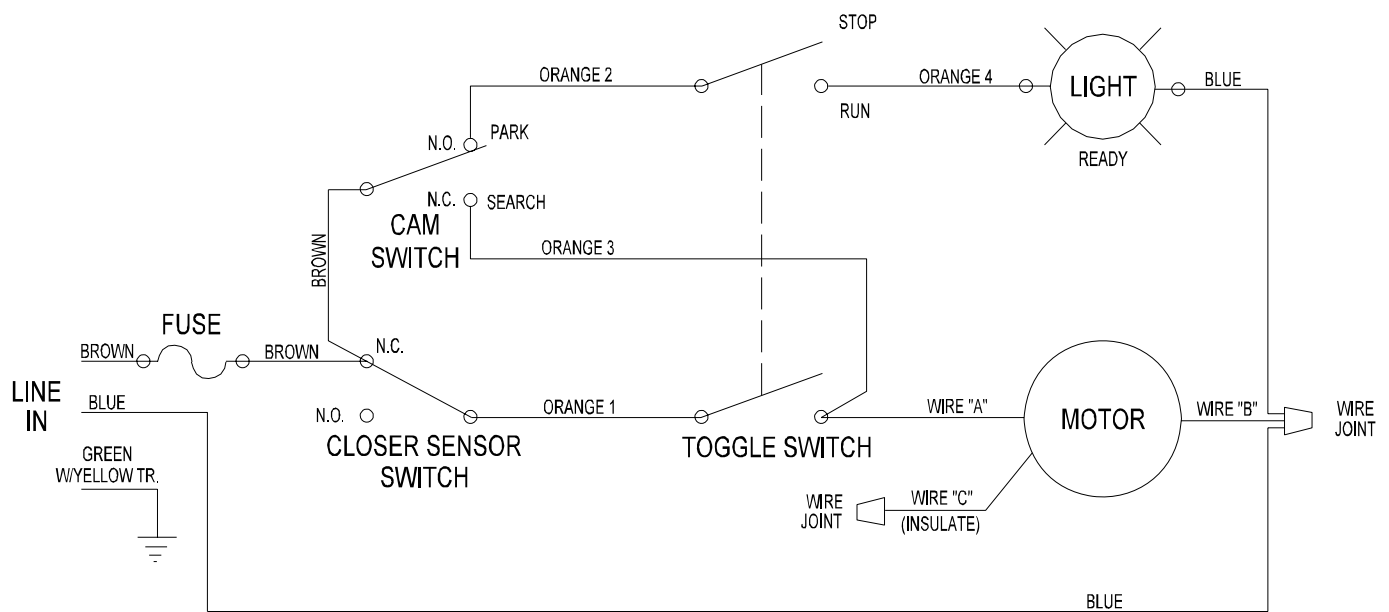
STOP

ORANGE 2

RUN

ORANGE 4

LIGHT

BLUE

READY

N.O.

PARK

N.C.

SEARCH

CAM SWITCH

ORANGE 3

BROWN

FUSE

BROWN

BROWN

N.C.

LINE IN

BLUE

N.O.

ORANGE 1

WIRE "A"

MOTOR

WIRE "B"

WIRE JOINT

GREEN W/YELLOW TR.

CLOSER SENSOR SWITCH

TOGGLE SWITCH

WIRE JOINT

WIRE "C" (INSULATE)

BLUE